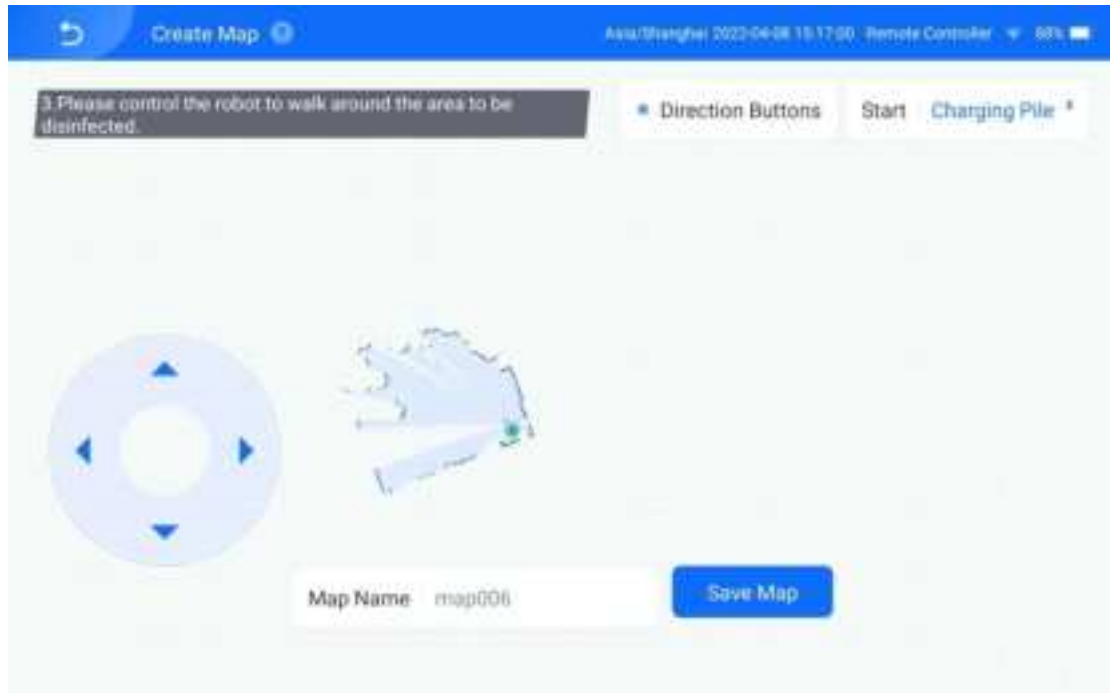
Create Map

Asia/Shanghai 2022-04-08 15:17:00 Remote Controller 88%

3.Please control the robot to walk around the area to be disinfected.

Direction Buttons

Start Charging Pile

Map Name map006

Save Map